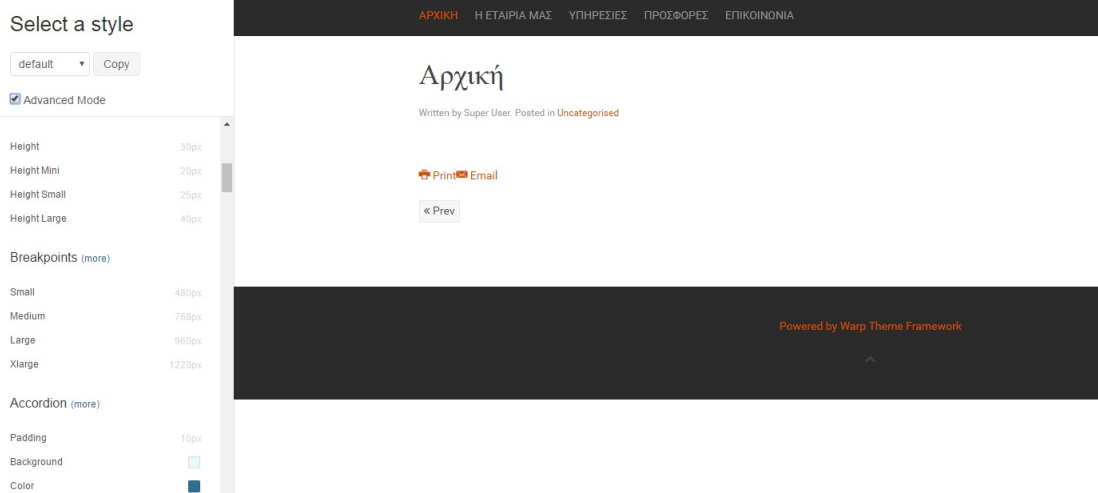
Select a style

default Copy

Advanced Mode

Height 30px
Height Mini 20px
Height Small 25px
Height Large 40px

Breakpoints (more)

Small 480px
Medium 768px
Large 960px
Xlarge 1220px

Accordion (more)

Padding 10px
Background
Color

ΑΡΧΙΚΗ Η ΕΤΑΙΡΙΑ ΜΑΣ ΥΠΗΡΕΣΙΕΣ ΠΡΟΣΦΟΡΕΣ ΕΠΙΚΟΙΝΩΝΙΑ

Αρχική

Written by Super User. Posted in Uncategorised

Print Email

« Prev

Powered by Warp Theme Framework